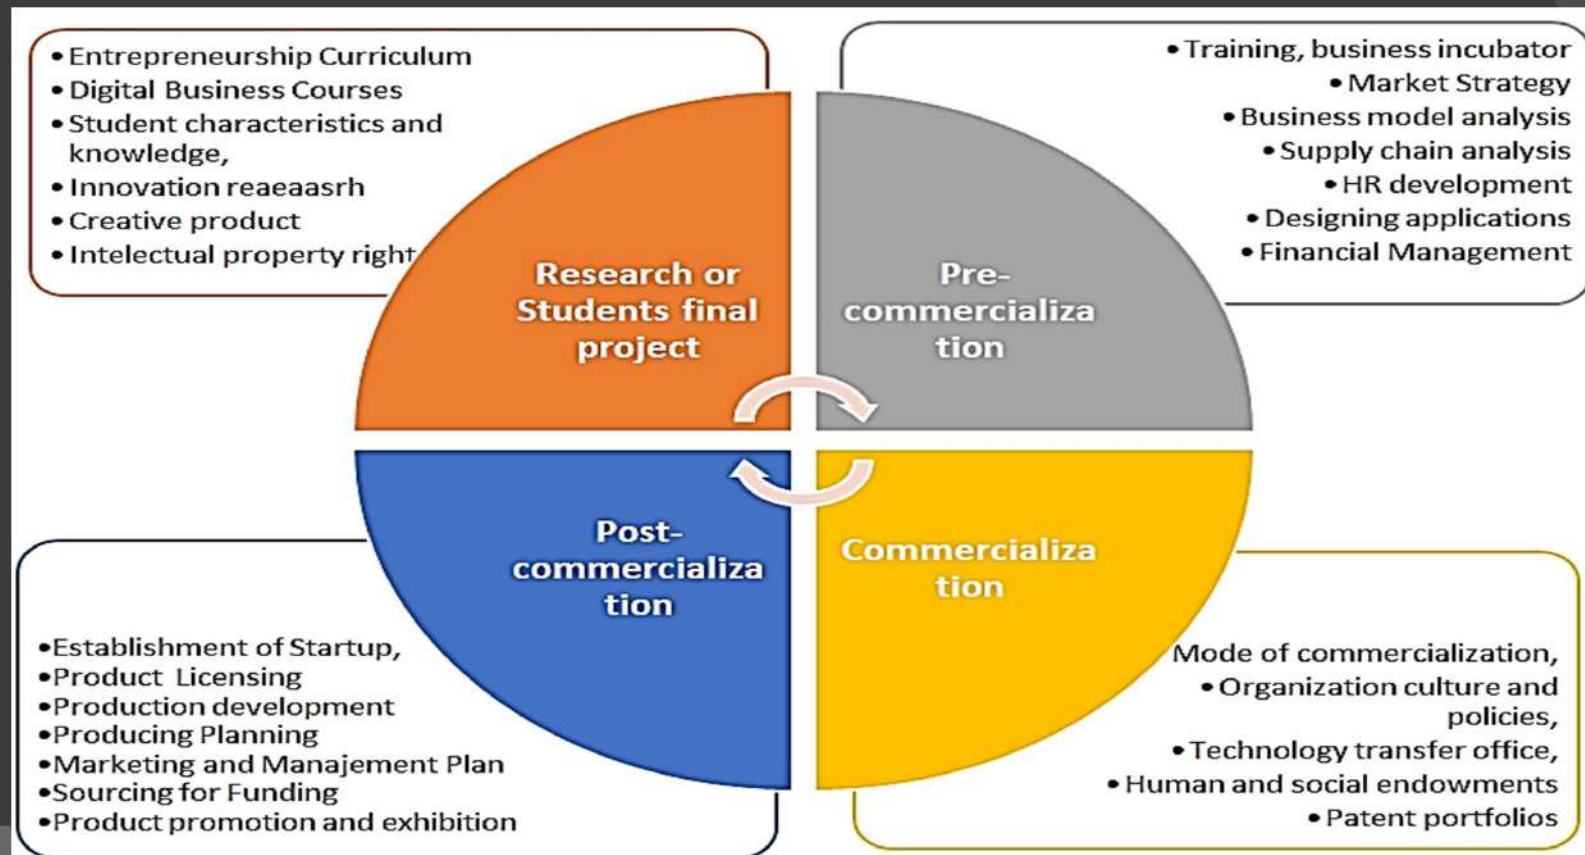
• Entrepreneurship Curriculum
• Digital Business Courses
• Student characteristics and knowledge,
• Innovation reaeaasrh
• Creative product
• Intelectual property right

• Training, business incubator
• Market Strategy
• Business model analysis
• Supply chain analysis
• HR development
• Designing applications
• Financial Management

Research or Students final project

Pre-commercialization

Post-commercialization

Commercialization

•Establishment of Startup,
•Product Licensing
•Production development
•Producing Planning
•Marketing and Manajement Plan
•Sourcing for Funding
•Product promotion and exhibition

Mode of commercialization,
• Organization culture and policies,
• Technology transfer office,
• Human and social endowments
• Patent portfolios